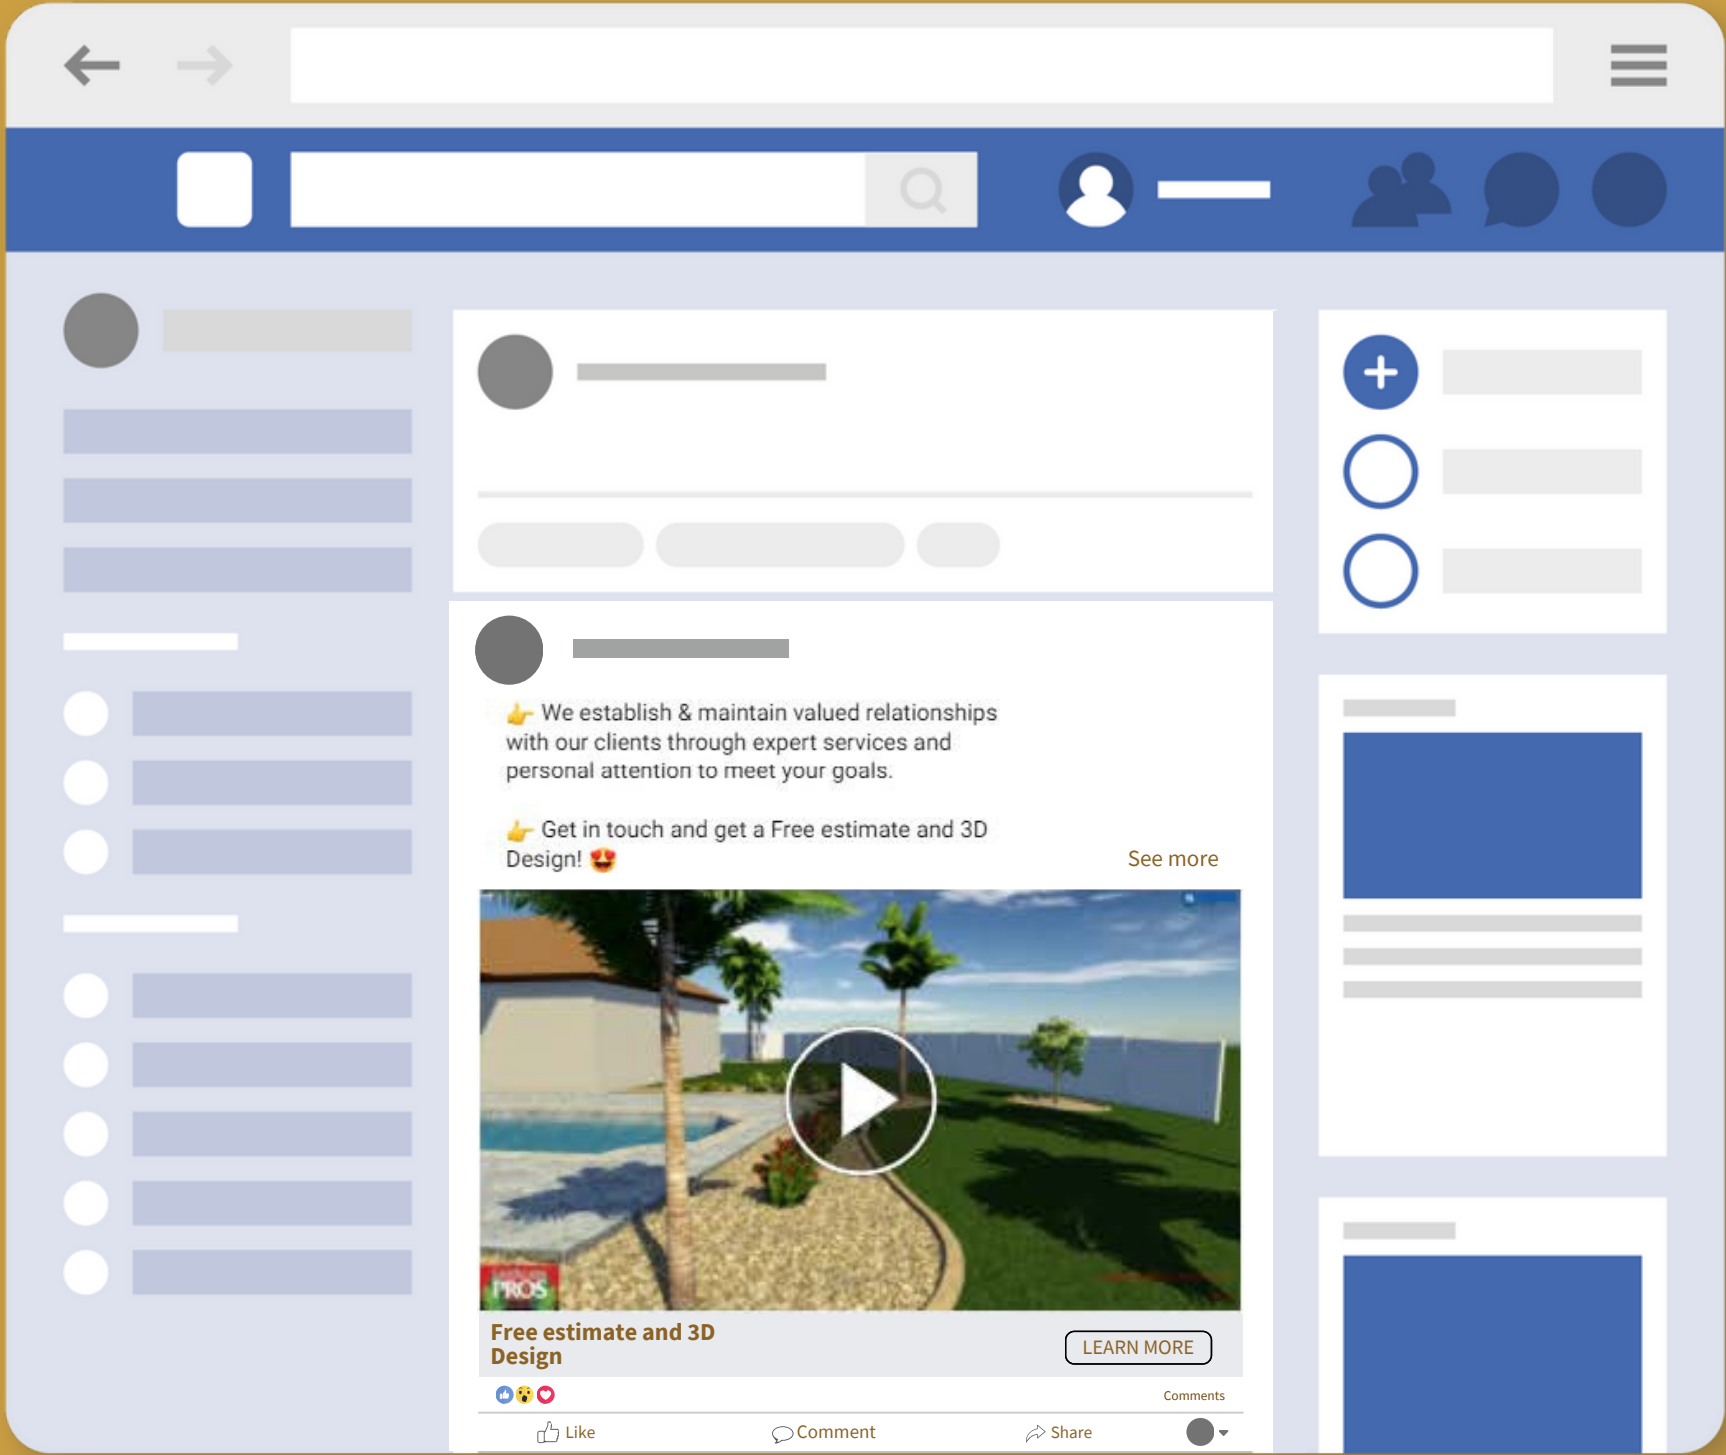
👉 We establish & maintain valued relationships with our clients through expert services and personal attention to meet your goals.

👉 Get in touch and get a Free estimate and 3D Design! 😍

See more

PROS

Free estimate and 3D Design

LEARN MORE

Comments

Like

Comment

Share